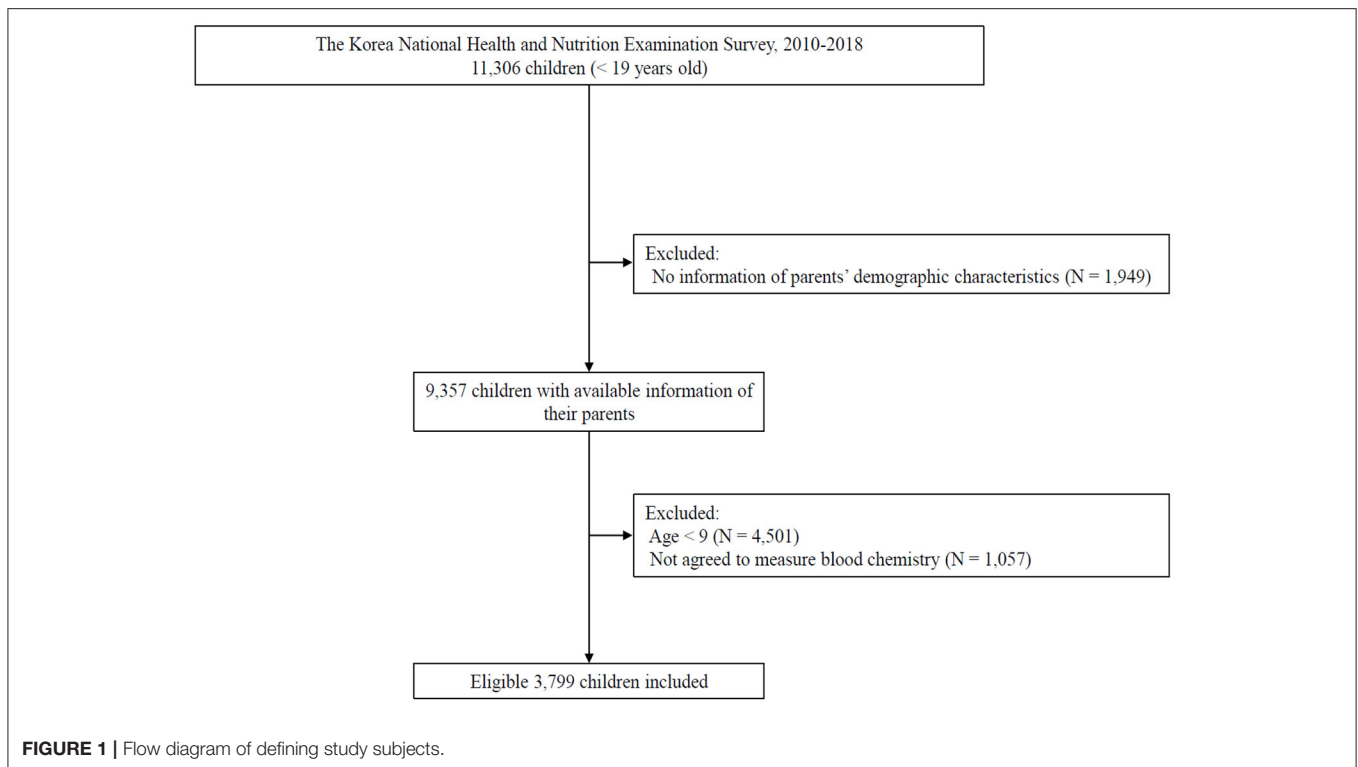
The Korea National Health and Nutrition Examination Survey, 2010-2018
11,306 children (< 19 years old)

Excluded:
No information of parents' demographic characteristics (N = 1,949)

9,357 children with available information of their parents

Excluded:
Age < 9 (N = 4,501)
Not agreed to measure blood chemistry (N = 1,057)

Eligible 3,799 children included

**FIGURE 1** | Flow diagram of defining study subjects.